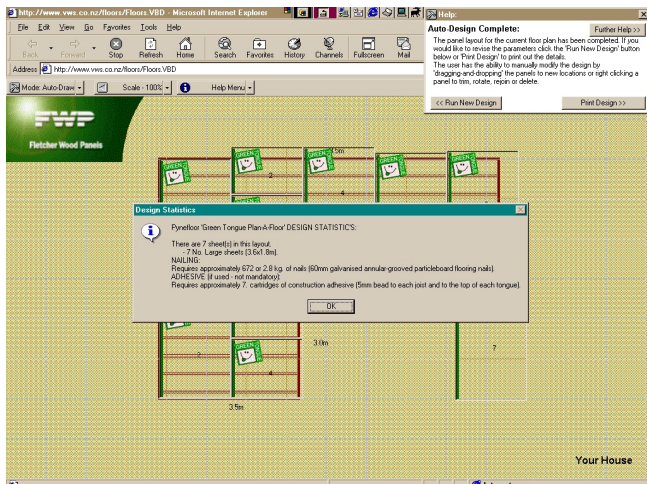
http://www.vws.co.nz/floors/Floors.VBD - Microsoft Internet Explorer

File Edit View Go Favorites Tools Help

Back Forward Stop Refresh Home Search Favorites History Channels Fullscreen Mail

Address http://www.vws.co.nz/floors/Floors.VBD

Mode: Auto-Draw Scale - 100% Help Menu

FWP
Fletcher Wood Panels

Help:

Auto-Design Complete:

Further Help >>

The panel layout for the current floor plan has been completed. If you would like to revise the parameters click the 'Run New Design' button below or 'Print Design' to print out the details.
The user has the ability to manually modify the design by 'dragging-and-dropping' the panels to new locations or right clicking a panel to trim, rotate, rejoin or delete.

<< Run New Design

Print Design >>

Design Statistics

Pynefloor 'Green Tongue Plan-A-Floor' DESIGN STATISTIC'S:

There are 7 sheet(s) in this layout.
- 7 No. Large sheets (3.6x1.8m).
NAILING:
Requires approximately 672 or 2.8 kg. of nails (60mm galvanised annular-grooved particleboard flooring nails).
ADHESIVE (if used - not mandatory):
Requires approximately 7. cartridges of construction adhesive (5mm bead to each joist and to the top of each tongue).

OK

GREEN

2

4

5m

3.0m

3.5m

?

Your House